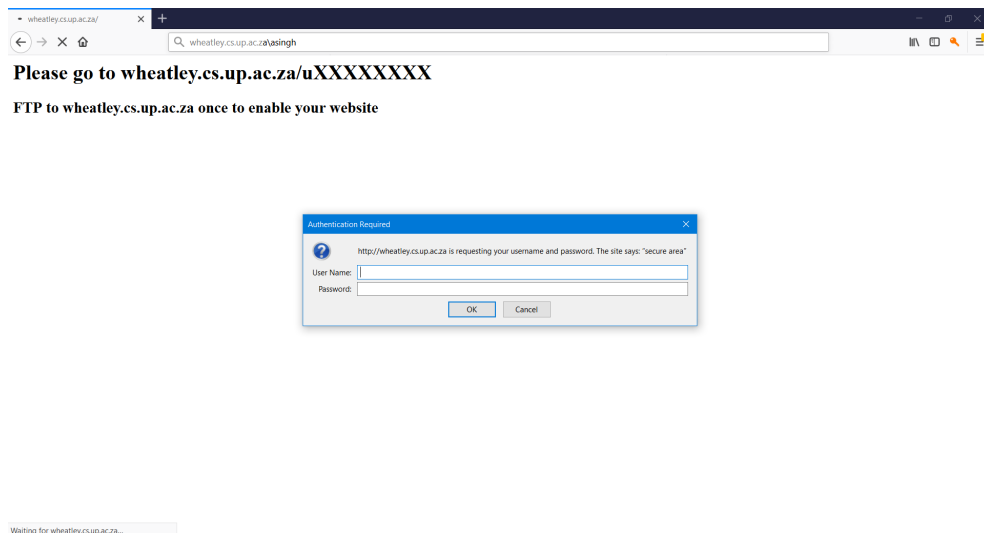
wheatley.cs.up.ac.za/

wheatley.cs.up.ac.za\asingh

Please go to wheatley.cs.up.ac.za/uXXXXXXXX

FTP to wheatley.cs.up.ac.za once to enable your website

Authentication Required

http://wheatley.cs.up.ac.za is requesting your username and password. The site says: "secure area"

User Name:

Password:

OK

Cancel

Waiting for wheatley.cs.up.ac.za...